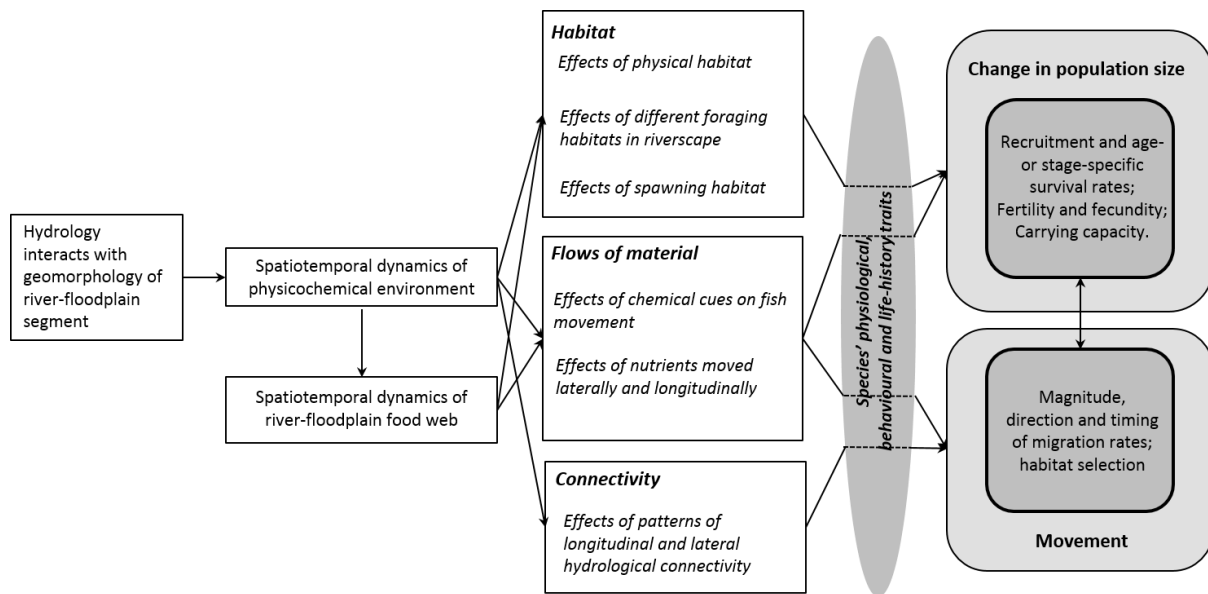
Hydrology interacts with geomorphology of river-floodplain segment

Spatiotemporal dynamics of physicochemical environment

Spatiotemporal dynamics of river-floodplain food web

Habitat

Effects of physical habitat

Effects of different foraging habitats in riverscape

Effects of spawning habitat

Flows of material

Effects of chemical cues on fish movement

Effects of nutrients moved laterally and longitudinally

Connectivity

Effects of patterns of longitudinal and lateral hydrological connectivity

Species' physiological, behavioural and life-history traits

Change in population size

Recruitment and age- or stage-specific survival rates; Fertility and fecundity; Carrying capacity.

Magnitude, direction and timing of migration rates; habitat selection

Movement